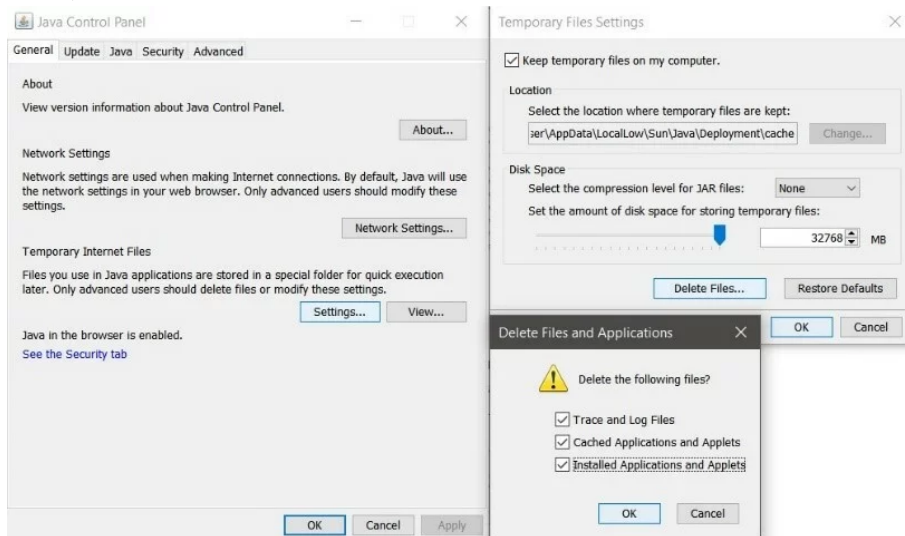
Java Control Panel

General Update Java Security Advanced

About

View version information about Java Control Panel.

About...

Network Settings

Network settings are used when making Internet connections. By default, Java will use the network settings in your web browser. Only advanced users should modify these settings.

Network Settings...

Temporary Internet Files

Files you use in Java applications are stored in a special folder for quick execution later. Only advanced users should delete files or modify these settings.

Settings... View...

Java in the browser is enabled.

See the Security tab

OK Cancel Apply

Temporary Files Settings

Keep temporary files on my computer.

Location

Select the location where temporary files are kept:

ser\AppData\LocalLow\Sun\Java\Deployment\cache Change...

Disk Space

Select the compression level for JAR files: None

Set the amount of disk space for storing temporary files:

32768 MB

Delete Files... Restore Defaults

OK Cancel

Delete Files and Applications

Delete the following files?

Trace and Log Files

Cached Applications and Applets

Installed Applications and Applets

OK Cancel